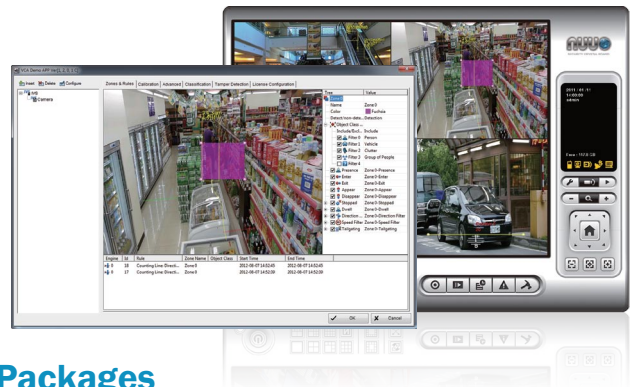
NUUO

2011 / 01 / 11
14:00:00
admin

Free : 157.8 GB

VCA Server APP (v1.0.0.1)

Insert  Delete  Configure

VCA
Camera

Zones & Rules | Calibration | Advanced | Classification | Tamper Detection | License Configuration

| Tree | Value |
|---|---|
| General | |
| Name | Zone 0 |
| Color | Fuchsia |
| Detect/non-dete... | Detection |
| Object Class ... | |
| Include/Excl... | Include |
| Filter 0 | Person |
| Filter 1 | Vehicle |
| Filter 2 | Clutter |
| Filter 3 | Group of People |
| Filter 4 | |
| Presence | Zone 0-Presence |
| Enter | Zone 0-Enter |
| Exit | Zone 0-Exit |
| Appear | Zone 0-Appear |
| Disappear | Zone 0-Disappear |
| Stopped | Zone 0-Stopped |
| Dwell | Zone 0-Dwell |
| Direction ... | Zone 0-Direction Filter |
| Speed Filter | Zone 0-Speed Filter |
| Tailgating | Zone 0-Tailgating |

| Engine | Id | Rule | Zone Name | Object Class | Start Time | End Time |
|---|---|---|---|---|---|---|
| 0 | 18 | Counting Line Directi... | Zone 0 | | 2012-08-07 14:52:45 | 2012-08-07 14:52:45 |
| 0 | 17 | Counting Line Directi... | Zone 0 | | 2012-08-07 14:52:39 | 2012-08-07 14:52:39 |

OK  Cancel

Packages